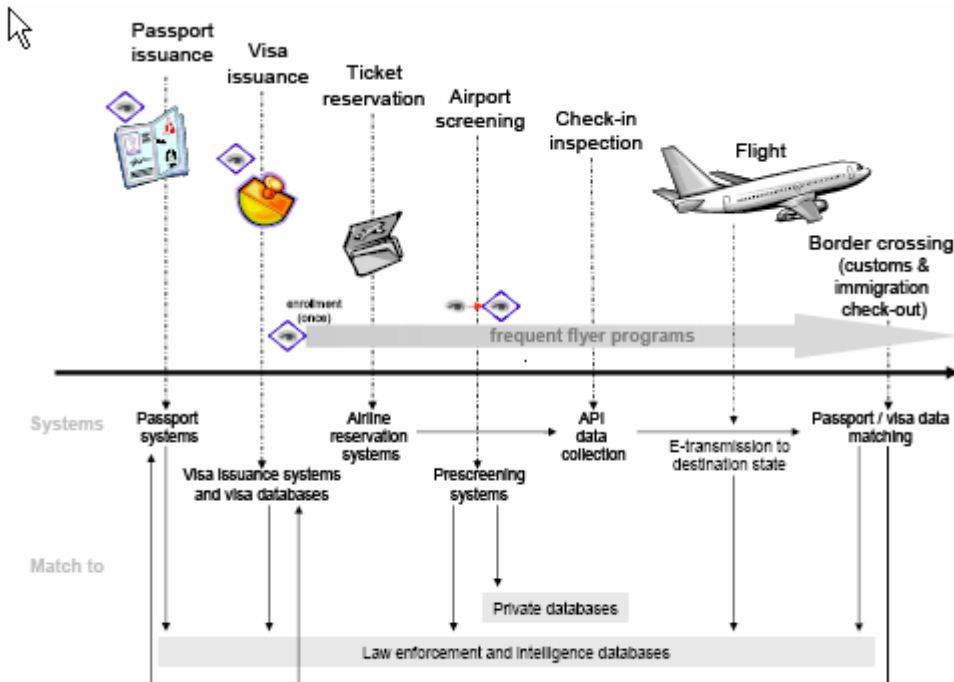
Passport issuance

Visa issuance

Ticket reservation

Airport screening

Check-in inspection

Flight

Border crossing (customs & immigration check-out)

enrollment (once)

frequent flyer programs

Systems

Passport systems

Visa issuance systems and visa databases

Airline reservation systems

Prescreening systems

API data collection

E-transmission to destination state

Passport / visa data matching

Match to

Private databases

Law enforcement and intelligence databases